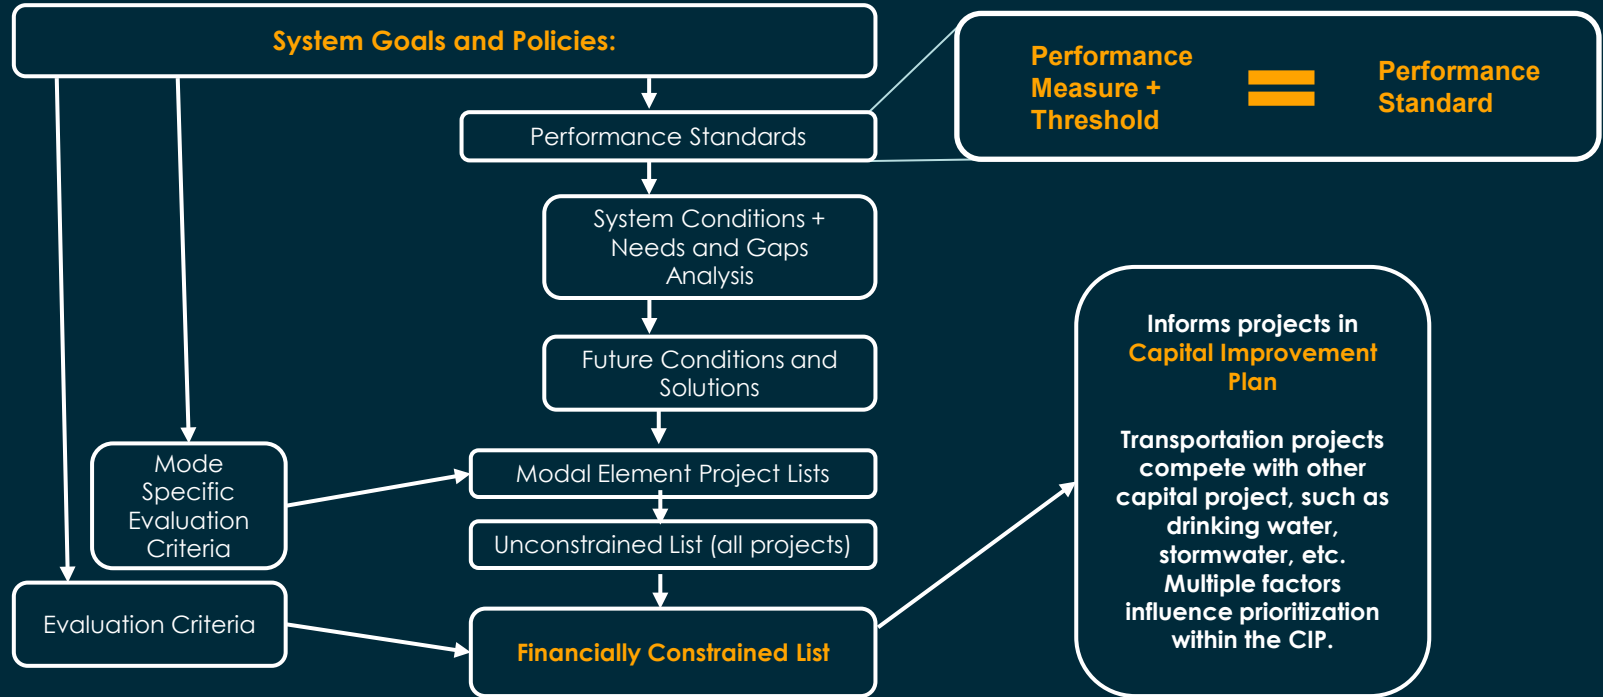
System Goals and Policies:

Performance Measure + Threshold

Performance Standard

Performance Standards

System Conditions + Needs and Gaps Analysis

Future Conditions and Solutions

Mode Specific Evaluation Criteria

Modal Element Project Lists

Unconstrained List (all projects)

Evaluation Criteria

Financially Constrained List

Informs projects in Capital Improvement Plan

Transportation projects compete with other capital project, such as drinking water, stormwater, etc. Multiple factors influence prioritization within the CIP.